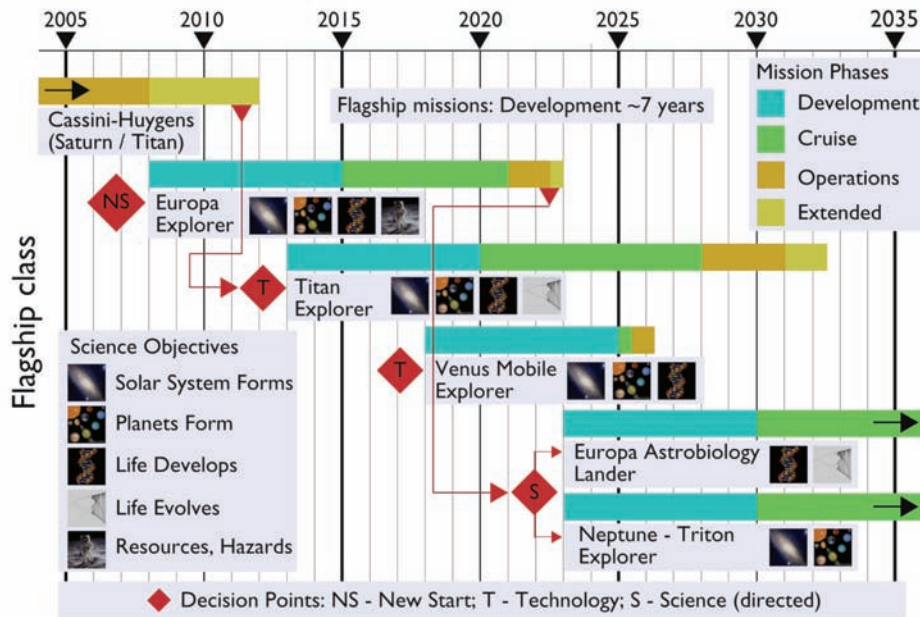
2005 2010 2015 2020 2025 2030 2035

Cassini-Huygens (Saturn / Titan)

Flagship missions: Development ~7 years

Mission Phases
Development
Cruise
Operations
Extended

NS
Europa Explorer

T
Titan Explorer

Flagship class

Science Objectives
Solar System Forms
Planets Form
Life Develops
Life Evolves
Resources, Hazards

T
Venus Mobile Explorer

S
Europa Astrobiology Lander

Neptune - Triton Explorer

Decision Points: NS - New Start; T - Technology; S - Science (directed)